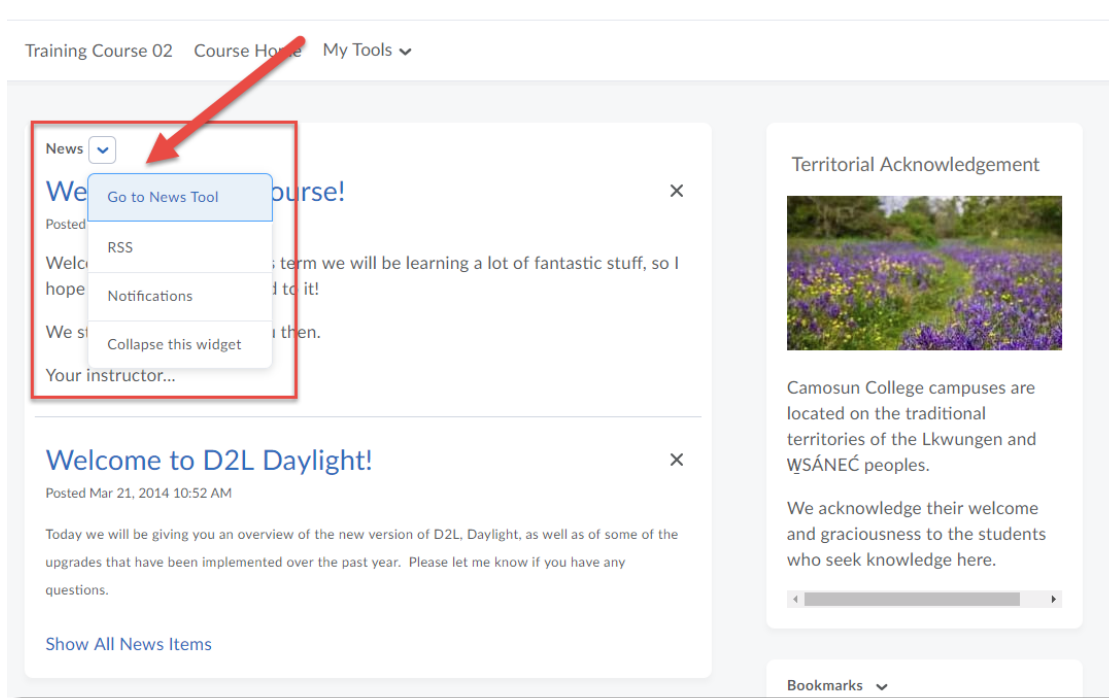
Training Course 02 Course Home My Tools

News

We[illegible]ourse!

Posted

Welc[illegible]s term we will be learning a lot of fantastic stuff, so I hope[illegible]d to it!

We s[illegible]then.

Your instructor...

Go to News Tool

RSS

Notifications

Collapse this widget

×

Welcome to D2L Daylight!

×

Posted Mar 21, 2014 10:52 AM

Today we will be giving you an overview of the new version of D2L, Daylight, as well as of some of the upgrades that have been implemented over the past year. Please let me know if you have any questions.

Show All News Items

Territorial Acknowledgement

Camosun College campuses are located on the traditional territories of the Lkwungen and W̱SÁNEĆ peoples.

We acknowledge their welcome and graciousness to the students who seek knowledge here.

Bookmarks